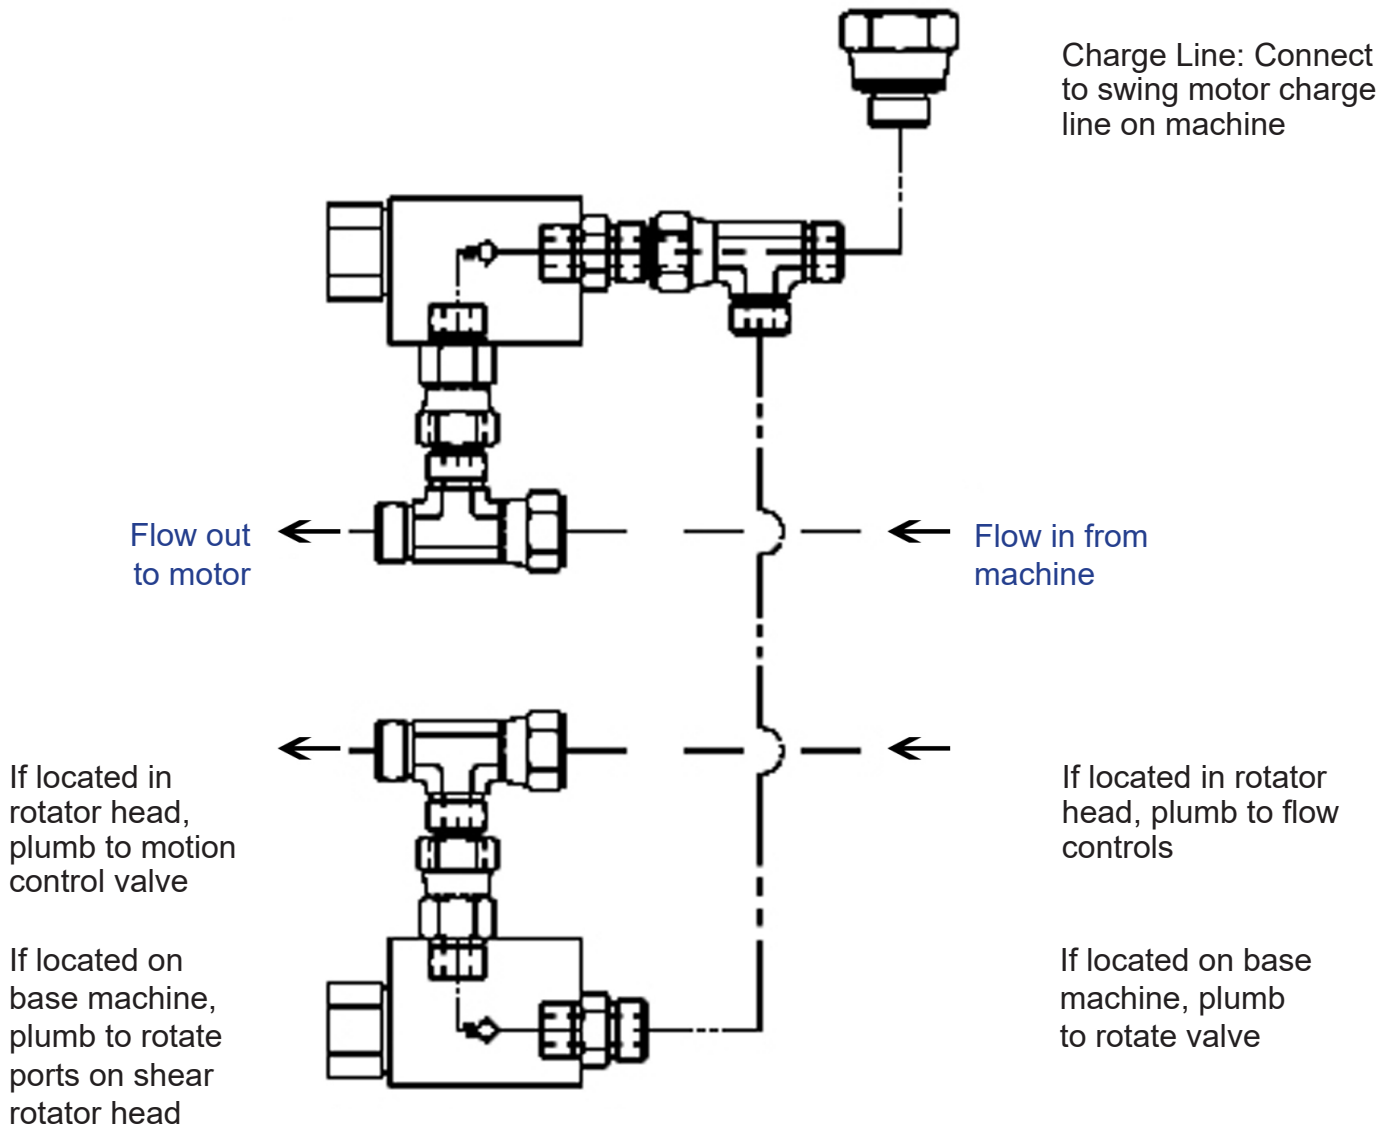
Charge Line: Connect to swing motor charge line on machine

Flow out to motor

Flow in from machine

If located in rotator head, plumb to motion control valve

If located in rotator head, plumb to flow controls

If located on base machine, plumb to rotate ports on shear rotator head

If located on base machine, plumb to rotate valve